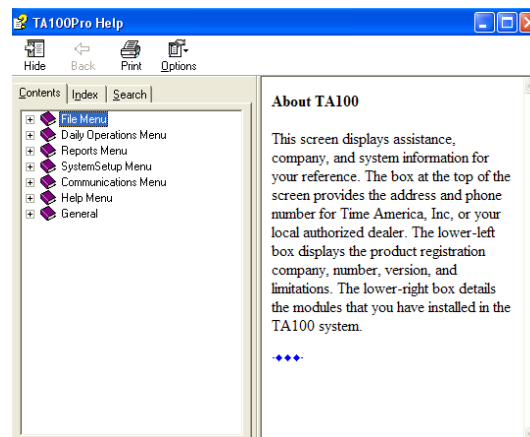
TA100Pro Help

Hide Back Print Options

Contents | Index | Search

File Menu
Daily Operations Menu
Reports Menu
SystemSetup Menu
Communications Menu
Help Menu
General

About TA100

This screen displays assistance, company, and system information for your reference. The box at the top of the screen provides the address and phone number for Time America, Inc, or your local authorized dealer. The lower-left box displays the product registration company, number, version, and limitations. The lower-right box details the modules that you have installed in the TA100 system.

·◆◆◆·